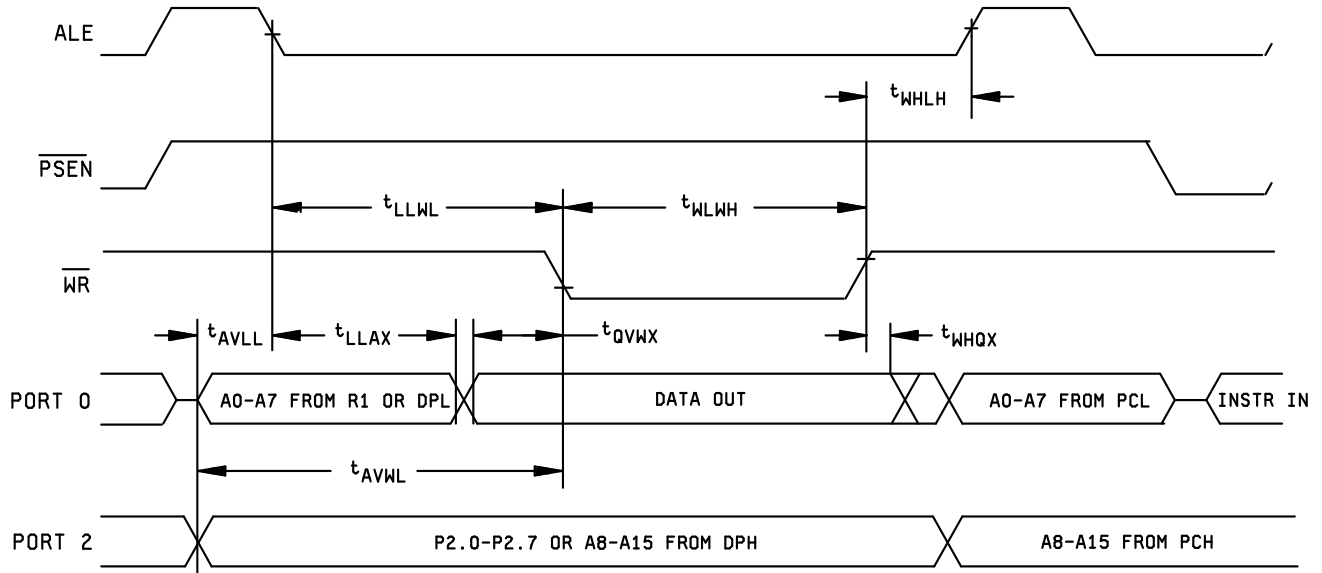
ALE

$t_{WHLH}$

$\overline{PSEN}$

$t_{LLWL}$

$t_{WLWH}$

$\overline{WR}$

$t_{AVLL}$

$t_{LLAX}$

$t_{QVWX}$

$t_{WHQX}$

PORT 0

A0-A7 FROM R1 OR DPL

DATA OUT

A0-A7 FROM PCL

INSTR IN

$t_{AVWL}$

PORT 2

P2.0-P2.7 OR A8-A15 FROM DPH

A8-A15 FROM PCH